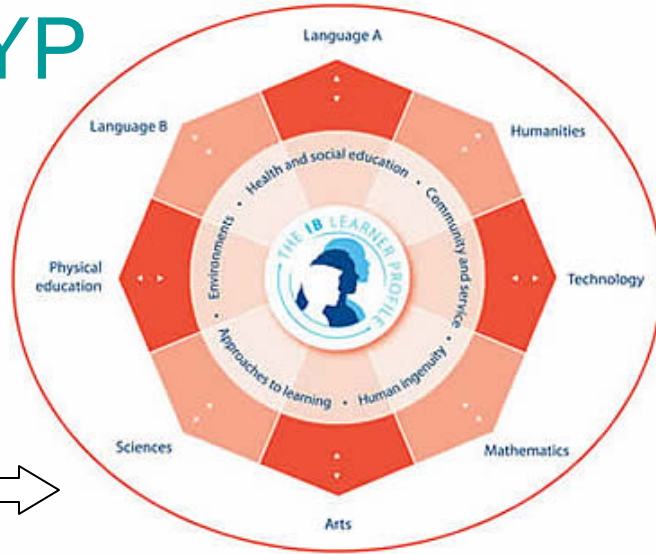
YP

Language A

Language B

Humanities

Physical education

Technology

Sciences

Mathematics

Arts

Health and social education • Community and service • Human ingenuity • Approaches to learning • Environments •

THE IB LEARNER PROFILE